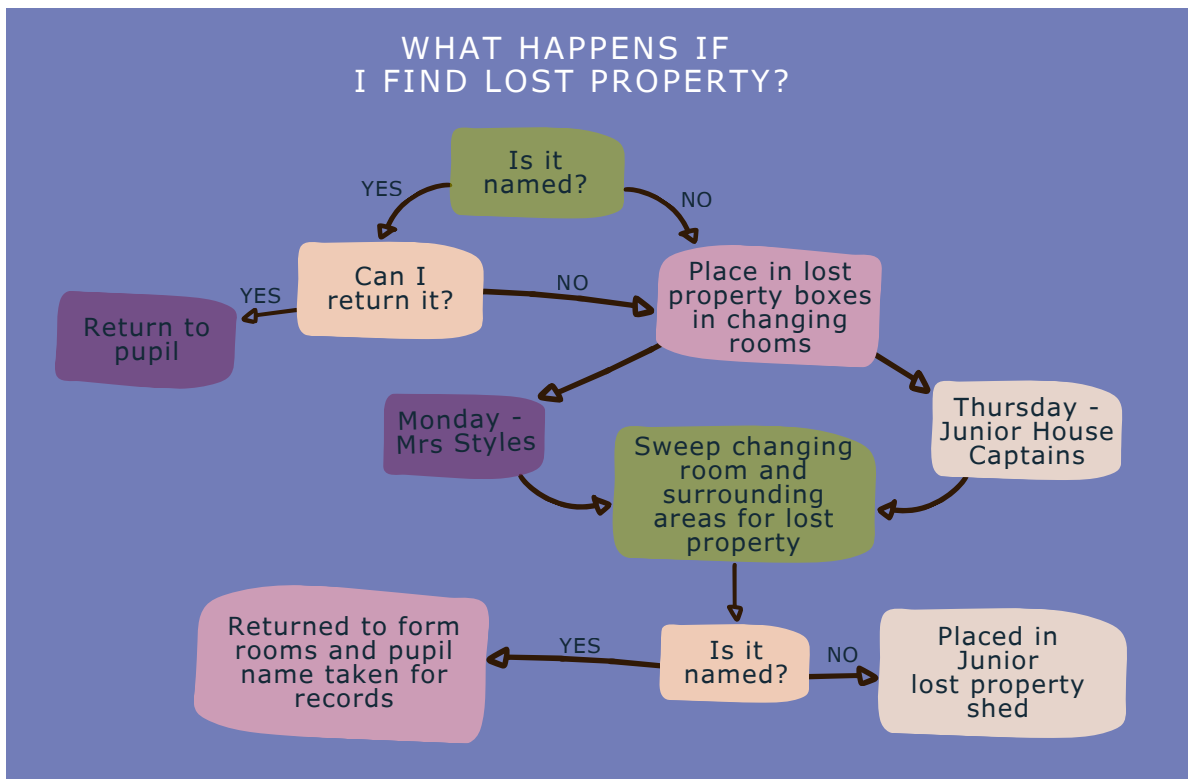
WHAT HAPPENS IF I FIND LOST PROPERTY?

Is it named?

YES

NO

Can I return it?

YES

Return to pupil

NO

Place in lost property boxes in changing rooms

Monday - Mrs Styles

Thursday - Junior House Captains

Sweep changing room and surrounding areas for lost property

Is it named?

YES

Returned to form rooms and pupil name taken for records

NO

Placed in Junior lost property shed